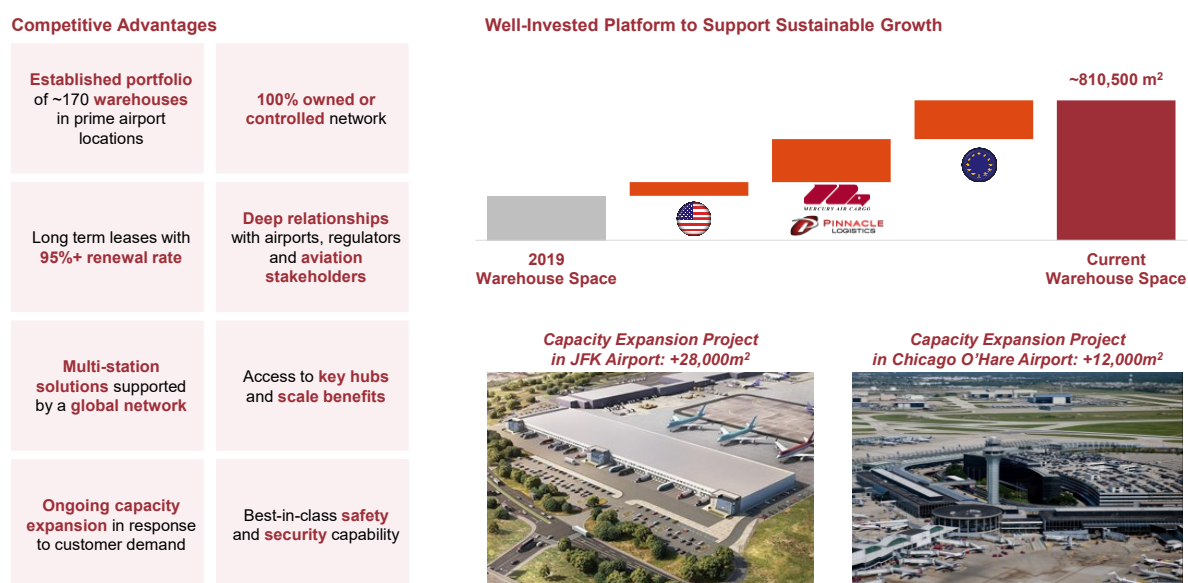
Competitive Advantages

Established portfolio of ~170 warehouses in prime airport locations

100% owned or controlled network

Long term leases with 95%+ renewal rate

Deep relationships with airports, regulators and aviation stakeholders

Multi-station solutions supported by a global network

Access to key hubs and scale benefits

Ongoing capacity expansion in response to customer demand

Best-in-class safety and security capability

Well-Invested Platform to Support Sustainable Growth

~810,500 m$^2$

MERCURY AIR CARGO

PINNACLE LOGISTICS

2019 Warehouse Space

Current Warehouse Space

Capacity Expansion Project in JFK Airport: +28,000m$^2$

Capacity Expansion Project in Chicago O'Hare Airport: +12,000m$^2$